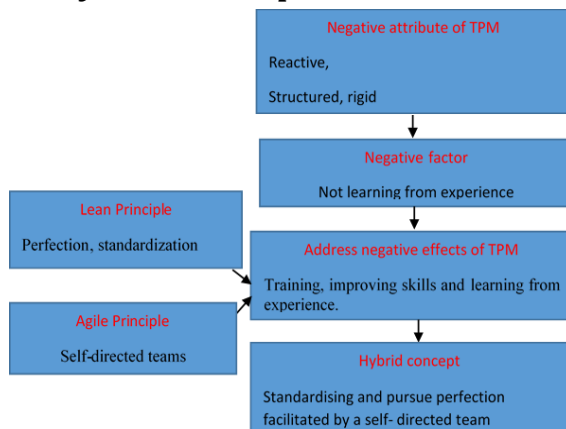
Negative attribute of TPM

Reactive,

Structured, rigid

Negative factor

Not learning from experience

Lean Principle

Perfection, standardization

Address negative effects of TPM

Training, improving skills and learning from experience.

Agile Principle

Self-directed teams

Hybrid concept

Standardising and pursue perfection facilitated by a self- directed team